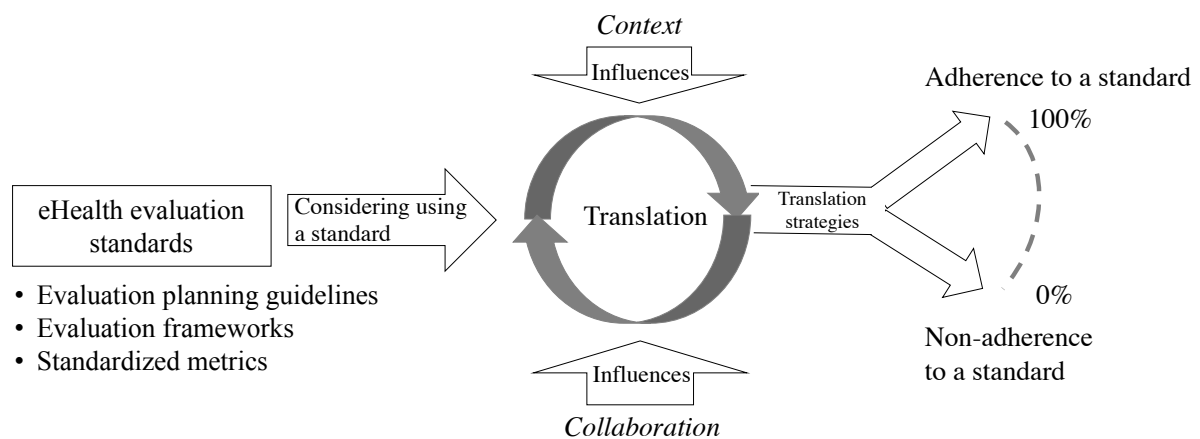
Context

Influences

Adherence to a standard

100%

eHealth evaluation standards

Considering using a standard

Translation

Translation strategies

- Evaluation planning guidelines
- Evaluation frameworks
- Standardized metrics

0%

Non-adherence to a standard

Influences

Collaboration